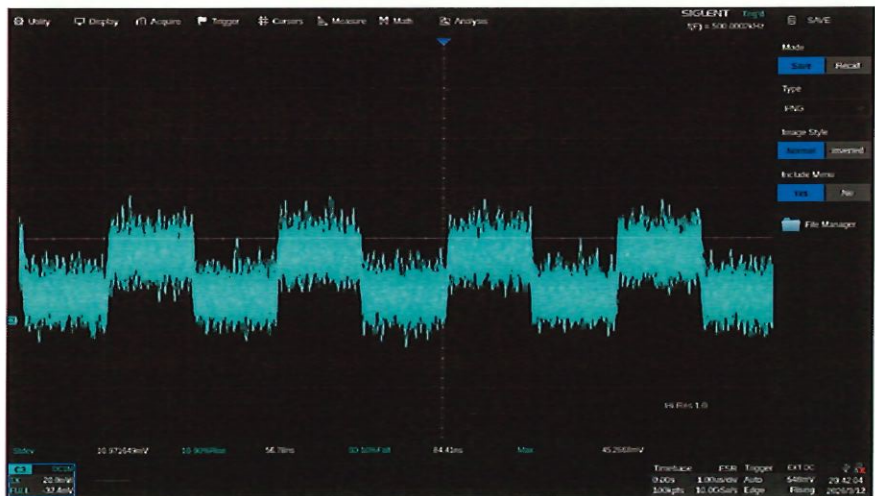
Utility Display Acquire Trigger Cursors Measure Math Analysis

SIGLENT Engl
f(F) = 500.0007kHz

SAVE

Mode
Save Recall

Type
PNG

Image Style
Normal Inverted

Include Menu
Yes No

File Manager

Hi Res 1.0

Stdev 10.97164mV 10-90%Rise 56.78ns 90-10%Fall 84.41ns Max 45.2568mV

C3 DC1M
1X 20.0mV
FULL -32.4mV

Timebase 0.00s 100kpts
1.00us/div 10.0GSa/s
Trigger Auto Edge
EXT DC 548mV Rising
20:42:04 2020/3/12